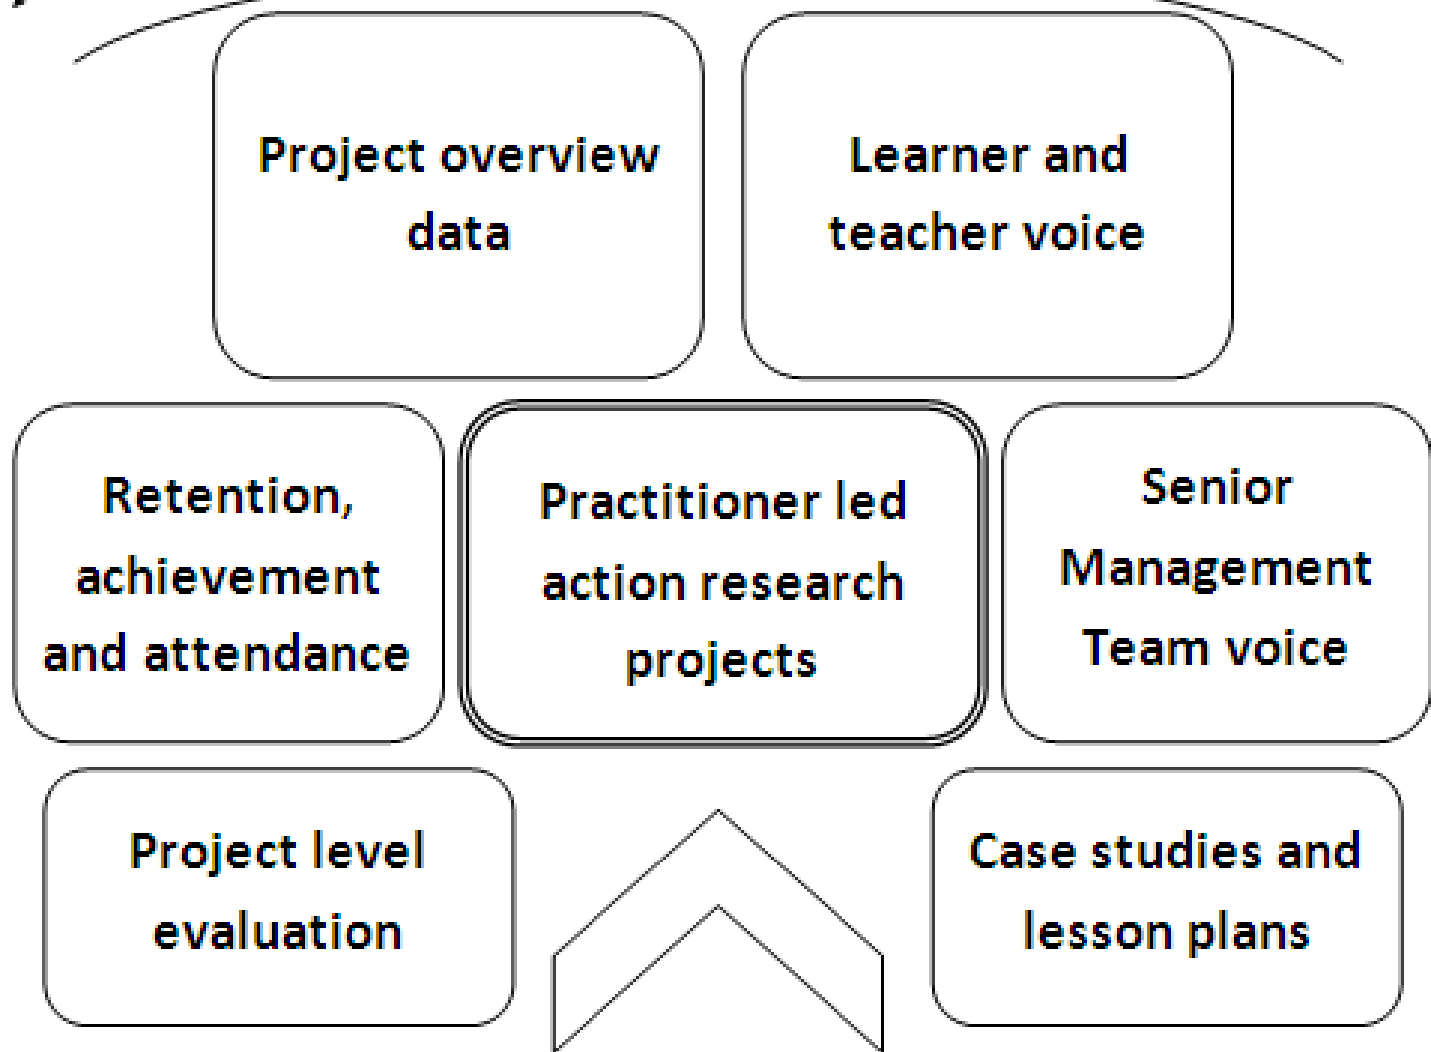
Project overview data

Learner and teacher voice

Retention, achievement and attendance

Practitioner led action research projects

Senior Management Team voice

Project level evaluation

Case studies and lesson plans